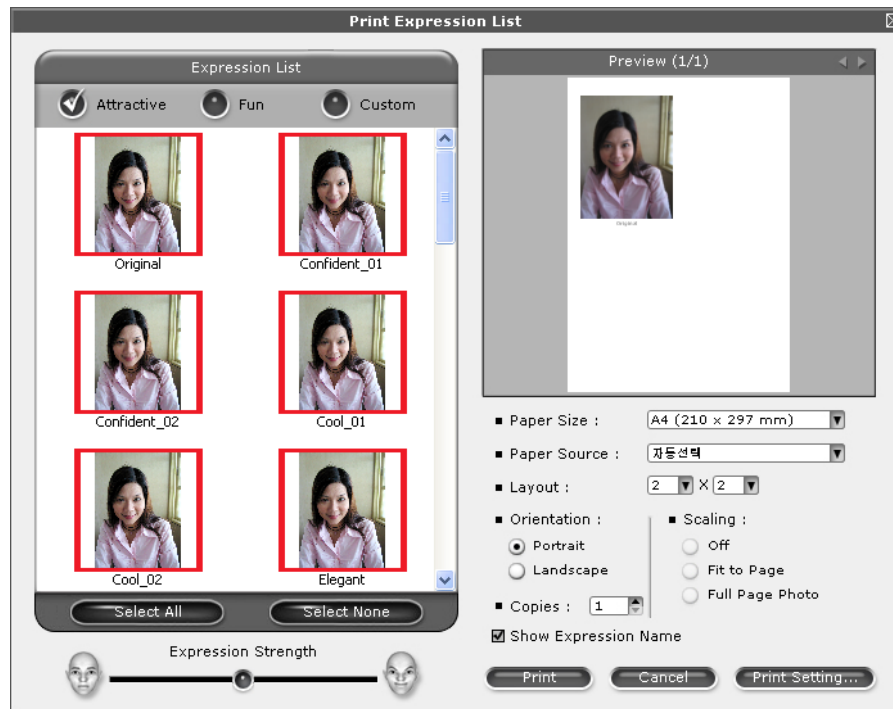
Print Expression List

Expression List

Attractive Fun Custom

Original

Confident_01

Confident_02

Cool_01

Cool_02

Elegant

Select All

Select None

Expression Strength

Preview (1/1)

Original

Paper Size : A4 (210 x 297 mm)

Paper Source : 자동선택

Layout : 2 X 2

Orientation :

Portrait

Landscape

Scaling :

Off

Fit to Page

Full Page Photo

Copies : 1

Show Expression Name

Print

Cancel

Print Setting...